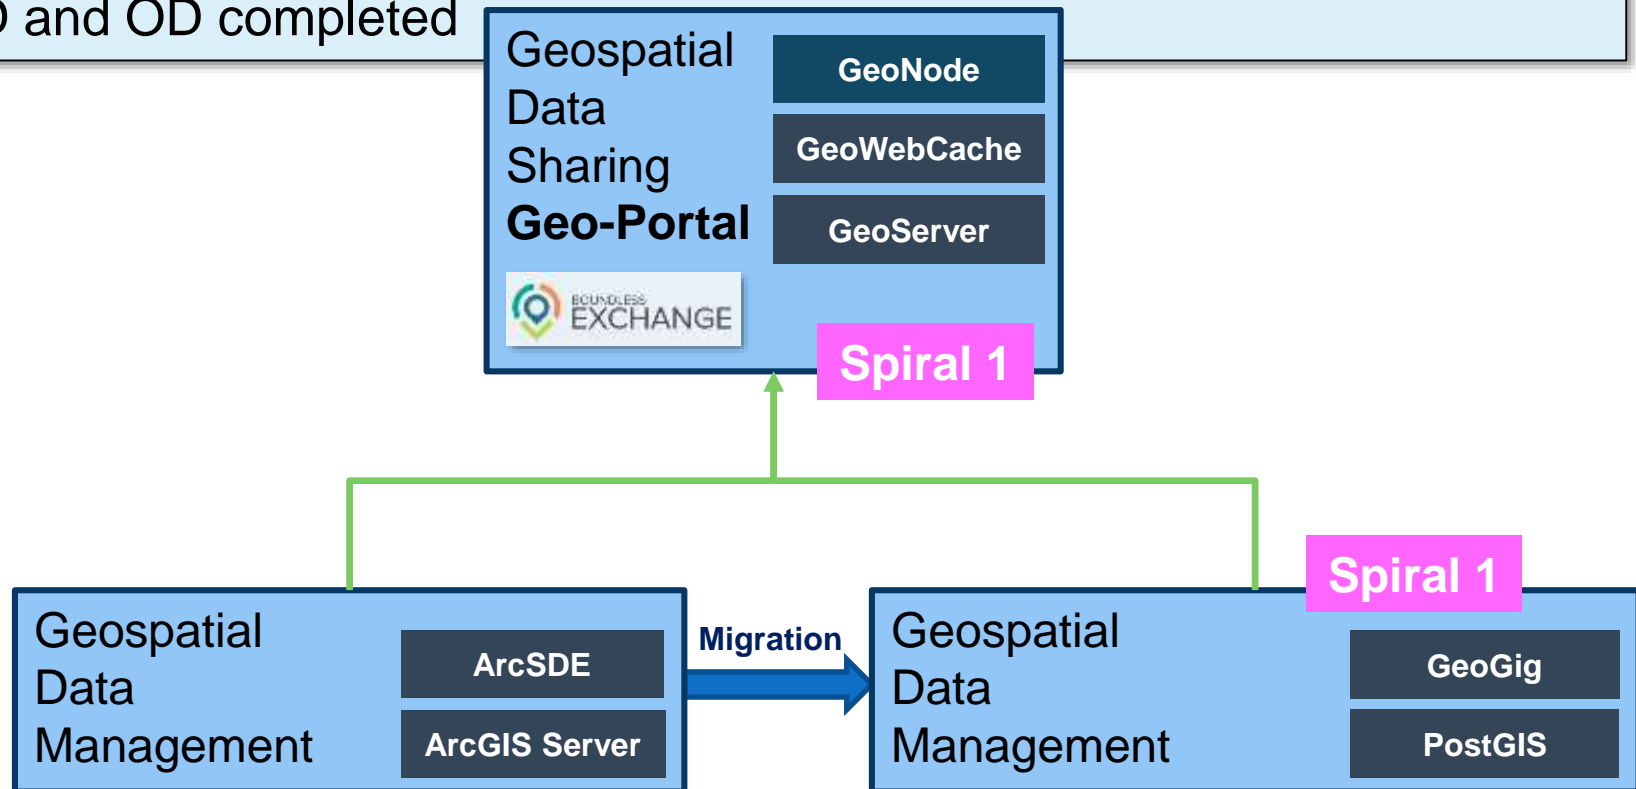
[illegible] and OD completed

Geospatial Data Sharing
**Geo-Portal**

GeoNode

GeoWebCache

GeoServer

BOUNDLESS EXCHANGE

Spiral 1

Geospatial Data Management

ArcSDE

ArcGIS Server

Migration

Spiral 1

Geospatial Data Management

GeoGig

PostGIS